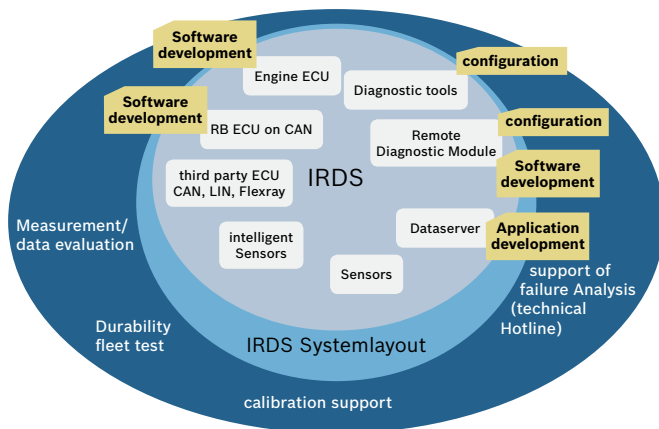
Software development

Engine ECU

configuration

Diagnostic tools

Software development

RB ECU on CAN

Remote Diagnostic Module

configuration

third party ECU CAN, LIN, Flexray

IRDS

Software development

Measurement/ data evaluation

intelligent Sensors

Dataserver

Application development

Sensors

support of failure Analysis (technical Hotline)

Durability fleet test

IRDS Systemlayout

calibration support